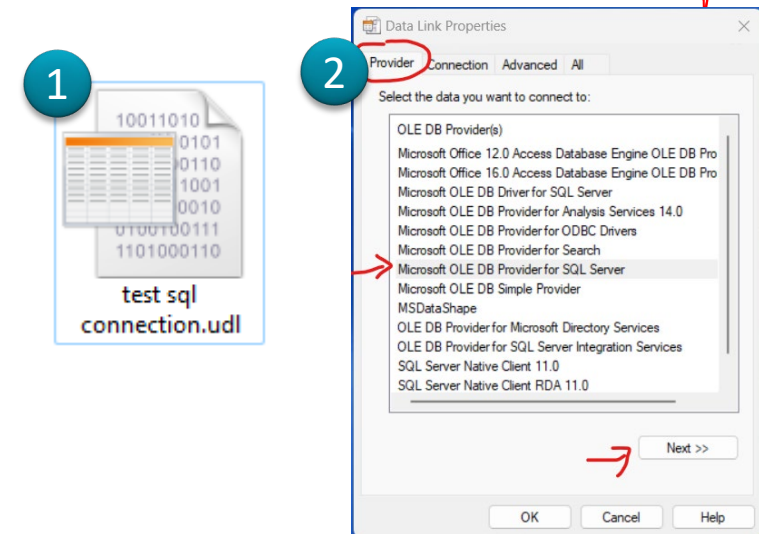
1

10011010
0101
0110
1001
0010
0100100111
1101000110

test sql connection.udl

2

Data Link Properties

Provider Connection Advanced All

Select the data you want to connect to:

OLE DB Provider(s)
Microsoft Office 12.0 Access Database Engine OLE DB Pro
Microsoft Office 16.0 Access Database Engine OLE DB Pro
Microsoft OLE DB Driver for SQL Server
Microsoft OLE DB Provider for Analysis Services 14.0
Microsoft OLE DB Provider for ODBC Drivers
Microsoft OLE DB Provider for Search
Microsoft OLE DB Provider for SQL Server
Microsoft OLE DB Simple Provider
MSDataShape
OLE DB Provider for Microsoft Directory Services
OLE DB Provider for SQL Server Integration Services
SQL Server Native Client 11.0
SQL Server Native Client RDA 11.0

Next >>

OK Cancel Help